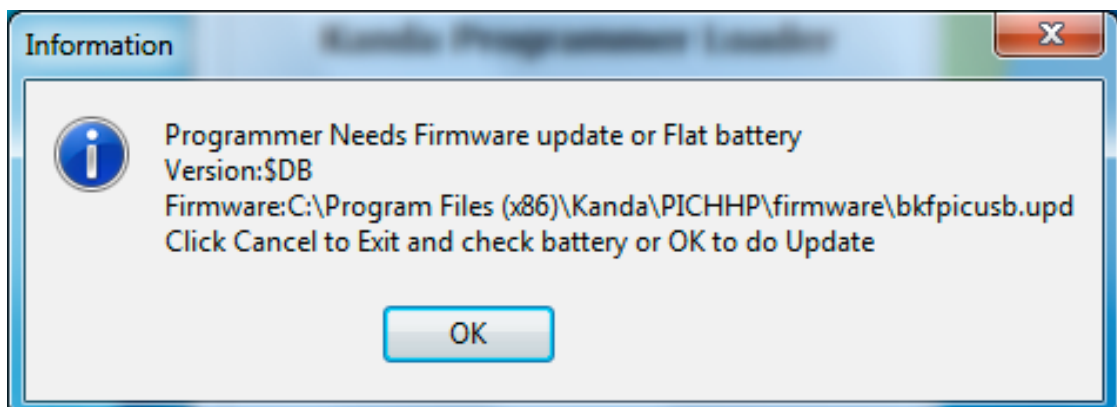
Information

Programmer Needs Firmware update or Flat battery
Version:$DB
Firmware:C:\Program Files (x86)\Kanda\PICHHP\firmware\bkfpicusb.upd
Click Cancel to Exit and check battery or OK to do Update

OK